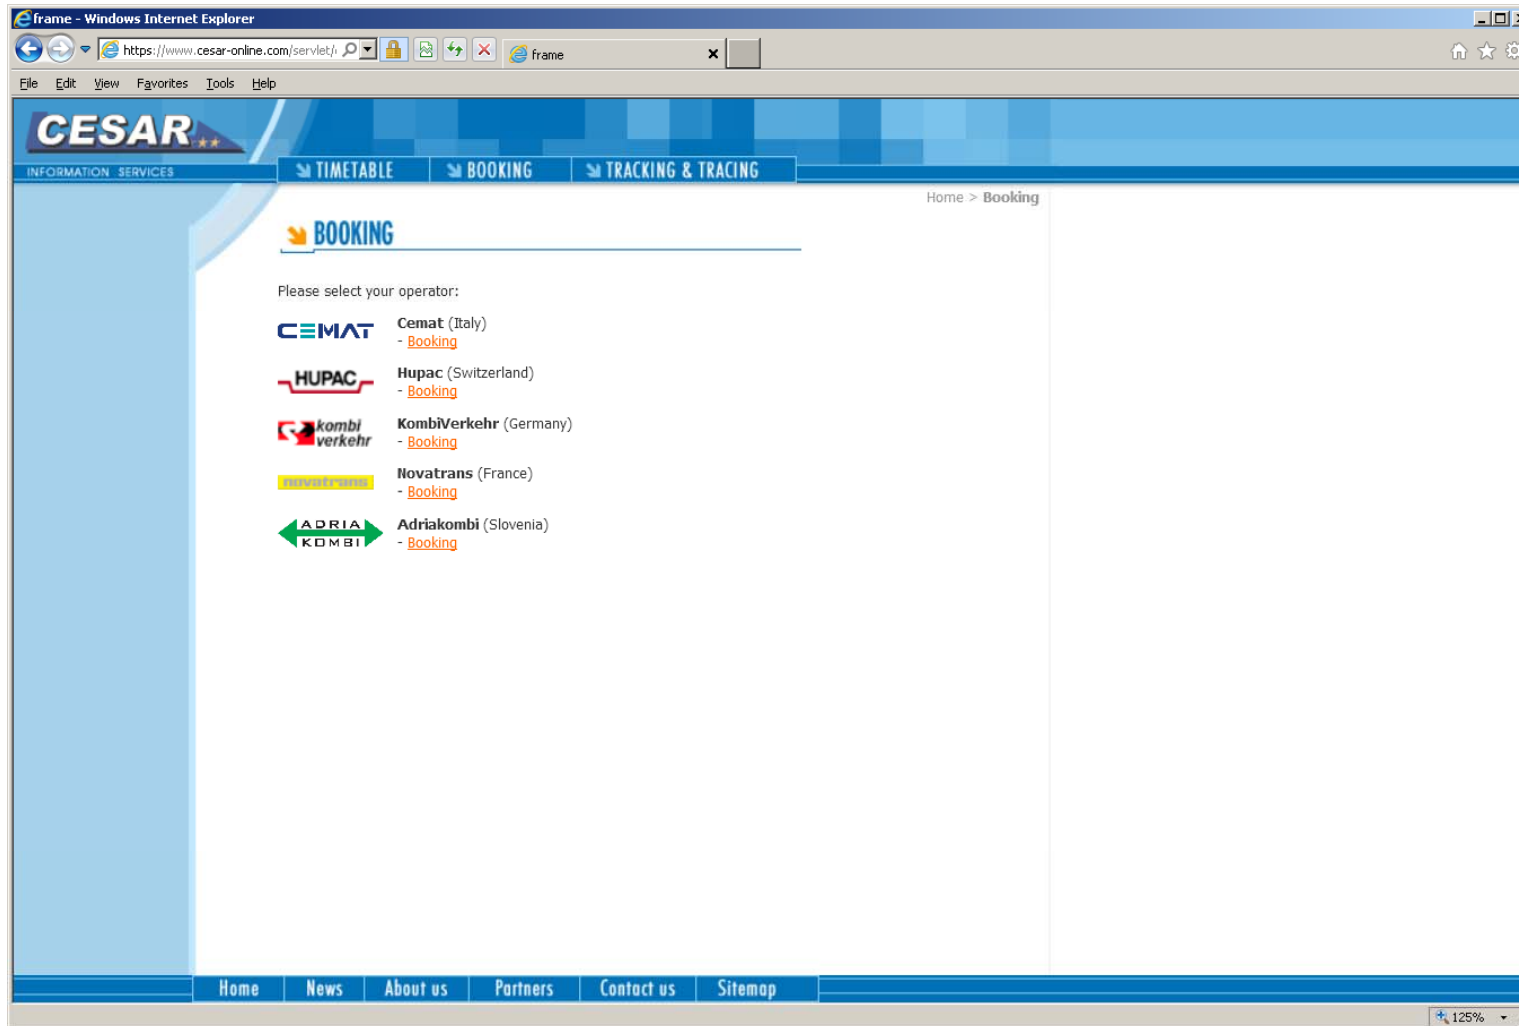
frame - Windows Internet Explorer

https://www.cesar-online.com/servlet/

frame

File Edit View Favorites Tools Help

CESAR
INFORMATION SERVICES

TIMETABLE BOOKING TRACKING & TRACING

Home > Booking

BOOKING

Please select your operator:

CEMAT
Cemat (Italy)
- Booking

HUPAC
Hupac (Switzerland)
- Booking

kombi verkehr
KombiVerkehr (Germany)
- Booking

novatrans
Novatrans (France)
- Booking

ADRIA KOMBI
Adriakombi (Slovenia)
- Booking

Home News About us Partners Contact us Sitemap

125%